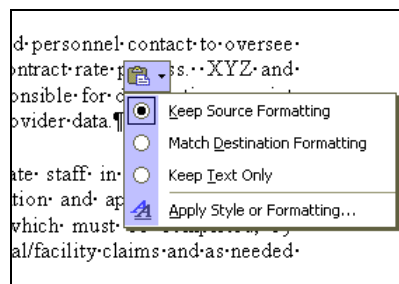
d·personnel·contact·to·oversee·
ontract·rate·p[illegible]ss.··XYZ·and·
onsible·for·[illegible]
ovider·data.¶

ate· staff· in·
tion· and· ap
which· must·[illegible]
al/facility·claims·and·as·needed·

Keep Source Formatting
Match Destination Formatting
Keep Text Only
Apply Style or Formatting...